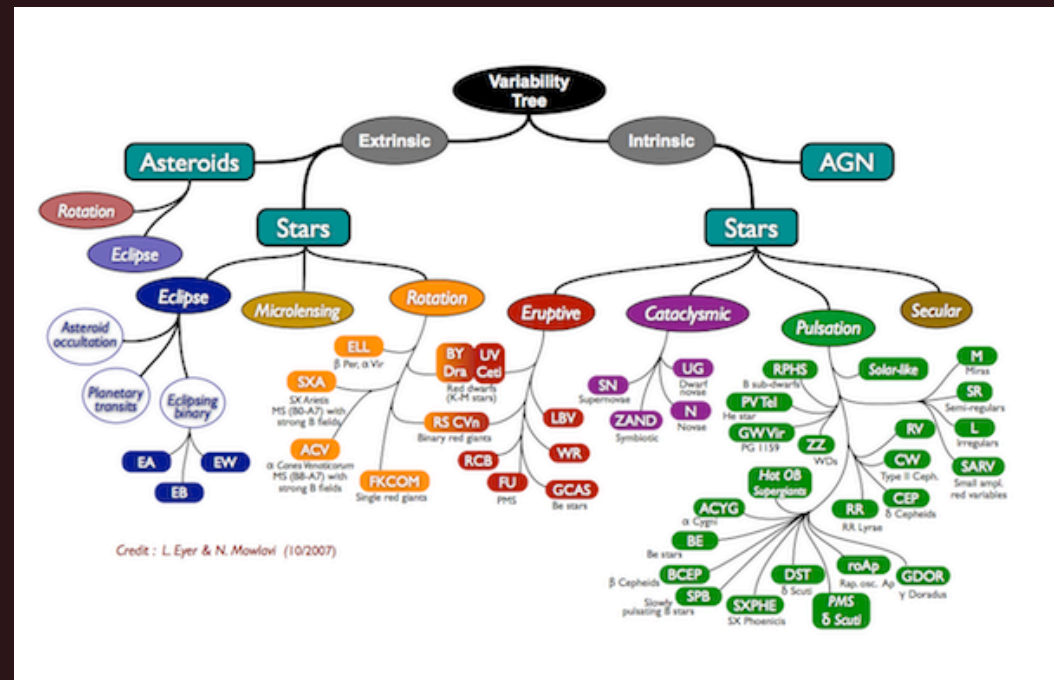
Variability Tree

Extrinsic

Intrinsic

Asteroids

AGN

Rotation

Eclipse

Stars

Stars

Eclipse

Microlensing

Rotation

Eruptive

Cataclysmic

Pulsation

Secular

Asteroid occultation

Planetary transits

Eclipsing binary

EA

EW

EB

ELL
β Per, α Vir

SXA
SX Arietis
MS (B0-A7) with strong B fields

ACV
α Canes Venaticorum
MS (B8-A7) with strong B fields

FKCOM
Single red giants

BY Dra

UV Ceti

Red dwarfs (K-M stars)

RS CVn
Binary red giants

LBV

WR

RCB

FU
PMS

GCAS
Be stars

SN
Supernovae

ZAND
Symbiotic

UG
Dwarf novae

N
Novae

RPHS
B sub-dwarfs

PV Tel
He star

GW Vir
PG 1159

ZZ
WDs

Solar-like

M
Miras

SR
Semi-regulars

L
Irregulars

RV

CW
Type II Ceph.

SARV
Small ampl. red variables

CEP
δ Cepheids

Hot OB Supergiants

RR
RR Lyrae

ACYG
α Cygni

BE
Be stars

BCEP
β Cepheids

SPB
Slowly pulsating B stars

SXPHE
SX Phoenicis

DST
δ Scuti

PMS
δ Scuti

roAp
Rap. osc. Ap

GDOR
γ Doradus

Credit : L. Eyer & N. Mowlavi (10/2007)